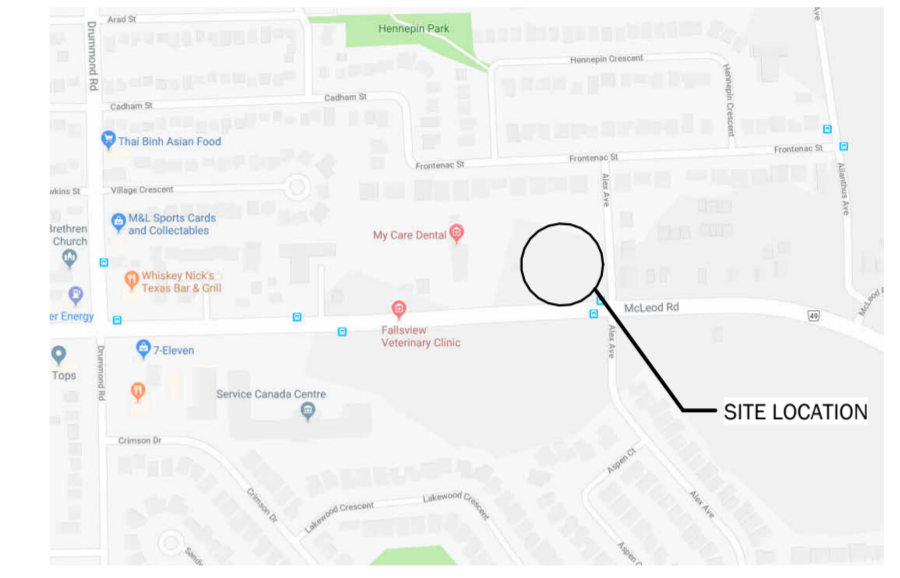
Arad St
Hennepin Park
Hennepin Crescent
Hennepin Crescent
Drummond Rd
Cadham St
Cadham St
Thai Binh Asian Food
Frontenac St
Frontenac St
Frontenac St
Alex Ave
Allanthus Ave
wkins St
Village Crescent
Brethren Church
M&L Sports Cards and Collectables
My Care Dental
Whiskey Nick's Texas Bar & Grill
er Energy
McLeod Rd
49
McLeod
Fallsview Veterinary Clinic
7-Eleven
Tops
Drummond Rd
Alex Ave
Service Canada Centre
SITE LOCATION
Crimson Dr
Crimson Dr
Lakewood Crescent
Lakewood Crescent
Aspen Ct
Alex Ave
Aspen Ct
Sand